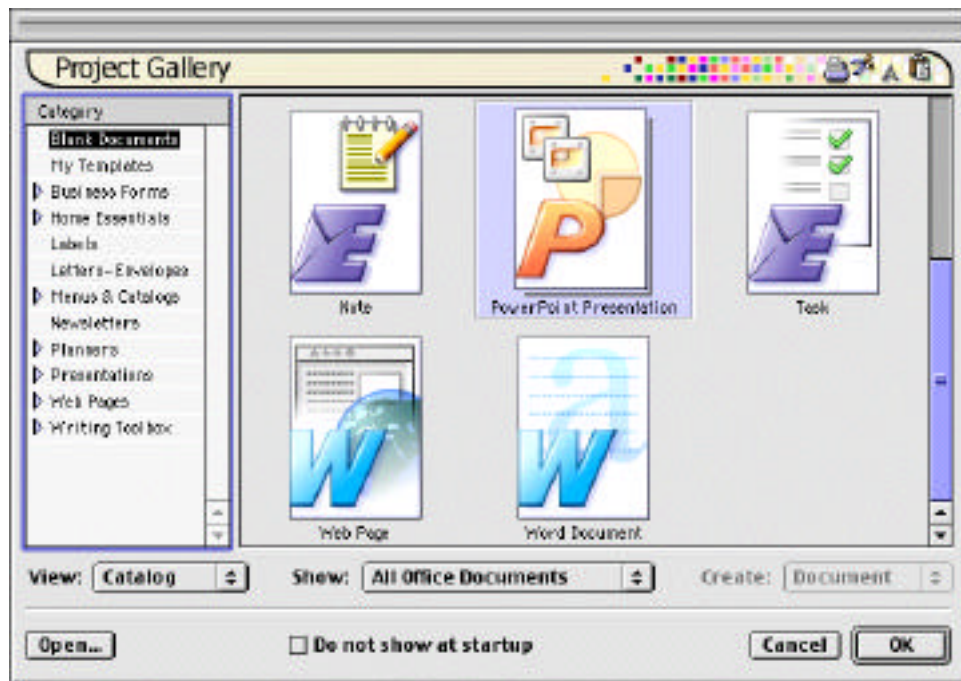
Project Gallery

Category
Blank Documents
My Templates
Business Forms
Home Essentials
Labels
Letters-Envelopes
Menus & Catalogs
Newsletters
Planners
Presentations
Web Pages
Writing Toolbox

Note
PowerPoint Presentation
Task
Web Page
Word Document

View: Catalog
Show: All Office Documents
Create: Document

Open...
Do not show at startup
Cancel
OK